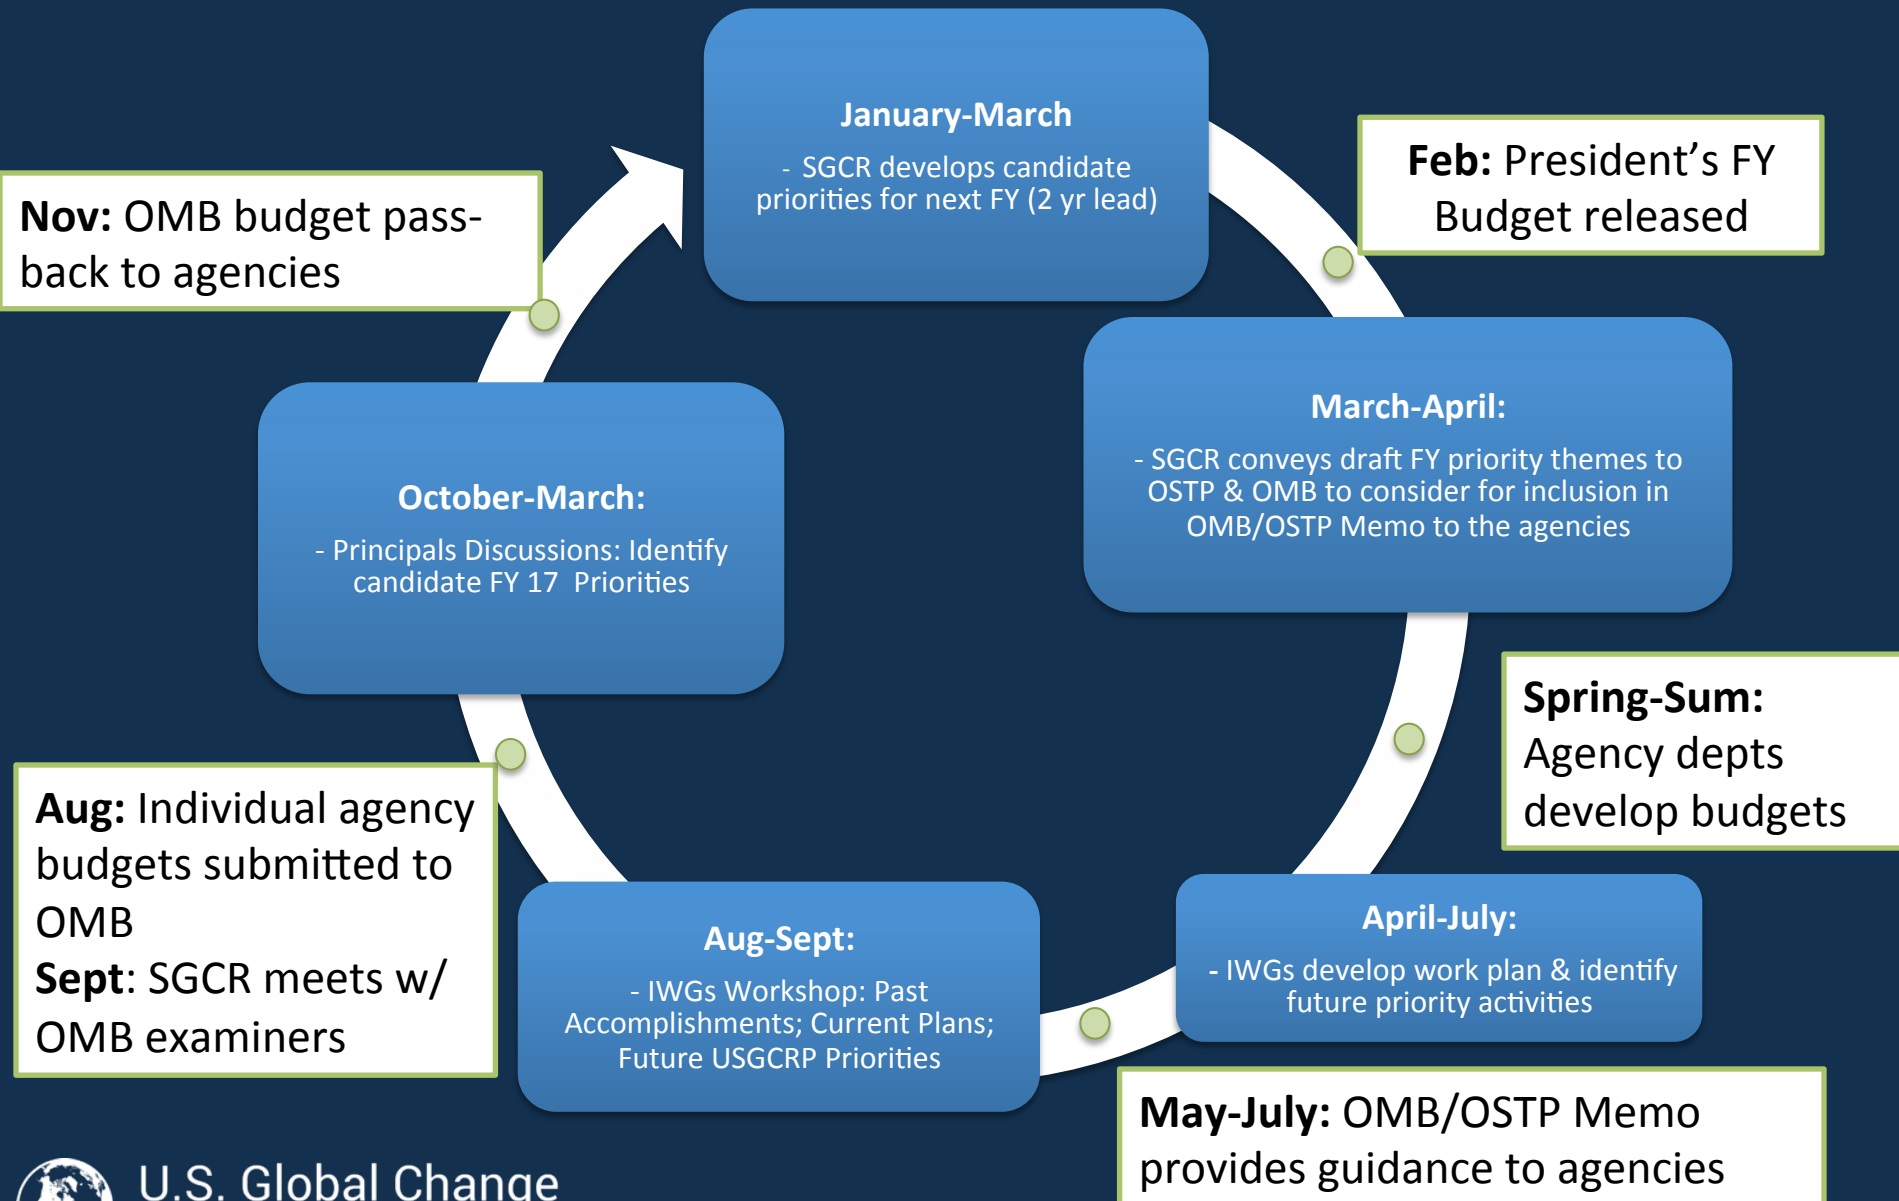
January-March

- SGCR develops candidate priorities for next FY (2 yr lead)

Feb: President's FY Budget released

March-April:

- SGCR conveys draft FY priority themes to OSTP & OMB to consider for inclusion in OMB/OSTP Memo to the agencies

Spring-Sum: Agency depts develop budgets

April-July:

- IWGs develop work plan & identify future priority activities

May-July: OMB/OSTP Memo provides guidance to agencies

Aug-Sept:

- IWGs Workshop: Past Accomplishments; Current Plans; Future USGCRP Priorities

Aug: Individual agency budgets submitted to OMB

Sept: SGCR meets w/ OMB examiners

October-March:

- Principals Discussions: Identify candidate FY 17 Priorities

Nov: OMB budget pass-back to agencies

U.S. Global Change